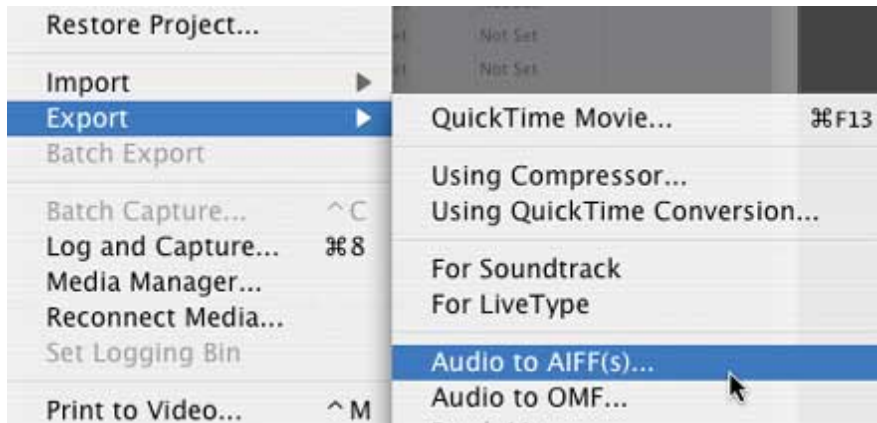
Restore Project...

Import
Export
Batch Export

Batch Capture... ^C
Log and Capture... ⌘8
Media Manager...
Reconnect Media...
Set Logging Bin

Print to Video... ^M

Not Set
Not Set

QuickTime Movie... ⌘F13

Using Compressor...
Using QuickTime Conversion...

For Soundtrack
For LiveType

Audio to AIFF(s)...
Audio to OMF...